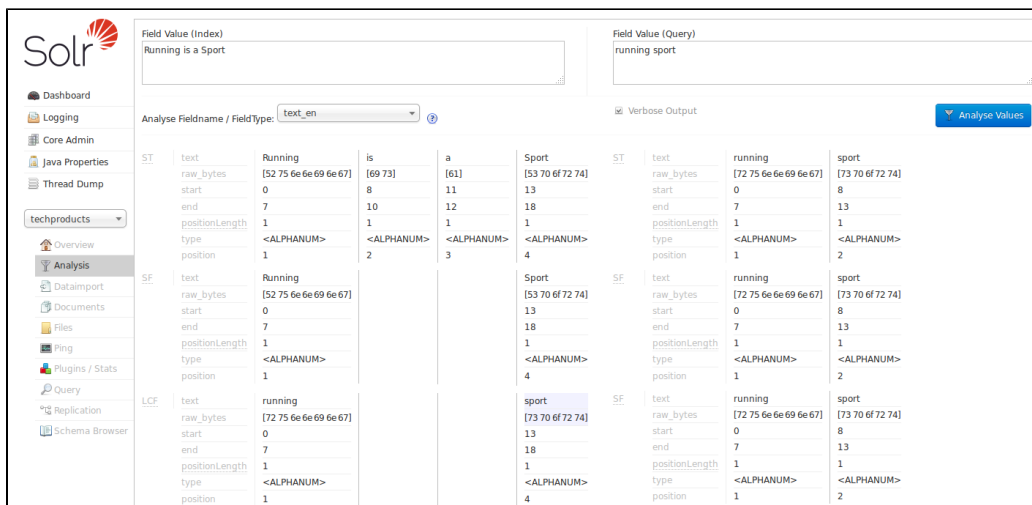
Solr

Dashboard
Logging
Core Admin
Java Properties
Thread Dump

techproducts

Overview
Analysis
Dataimport
Documents
Files
Ping
Plugins / Stats
Query
Replication
Schema Browser

Field Value (Index)
Running is a Sport

Field Value (Query)
running sport

Analyse Fieldname / FieldType: text_en

Verbose Output

Analyse Values

| ST | text | Running | is | a | Sport |
|---|---|---|---|---|---|
| | raw_bytes | [52 75 6e 6e 69 6e 67] | [69 73] | [61] | [53 70 6f 72 74] |
| | start | 0 | 8 | 11 | 13 |
| | end | 7 | 10 | 12 | 18 |
| | positionLength | 1 | 1 | 1 | 1 |
| | type | <ALPHANUM> | <ALPHANUM> | <ALPHANUM> | <ALPHANUM> |
| | position | 1 | 2 | 3 | 4 |

| SF | text | Running | Sport |
|---|---|---|---|
| | raw_bytes | [52 75 6e 6e 69 6e 67] | [53 70 6f 72 74] |
| | start | 0 | 13 |
| | end | 7 | 18 |
| | positionLength | 1 | 1 |
| | type | <ALPHANUM> | <ALPHANUM> |
| | position | 1 | 4 |

| LCF | text | running | sport |
|---|---|---|---|
| | raw_bytes | [72 75 6e 6e 69 6e 67] | [73 70 6f 72 74] |
| | start | 0 | 13 |
| | end | 7 | 18 |
| | positionLength | 1 | 1 |
| | type | <ALPHANUM> | <ALPHANUM> |
| | position | 1 | 4 |

| ST | text | running | sport |
|---|---|---|---|
| | raw_bytes | [72 75 6e 6e 69 6e 67] | [73 70 6f 72 74] |
| | start | 0 | 8 |
| | end | 7 | 13 |
| | positionLength | 1 | 1 |
| | type | <ALPHANUM> | <ALPHANUM> |
| | position | 1 | 2 |

| SF | text | running | sport |
|---|---|---|---|
| | raw_bytes | [72 75 6e 6e 69 6e 67] | [73 70 6f 72 74] |
| | start | 0 | 8 |
| | end | 7 | 13 |
| | positionLength | 1 | 1 |
| | type | <ALPHANUM> | <ALPHANUM> |
| | position | 1 | 2 |

| SF | text | running | sport |
|---|---|---|---|
| | raw_bytes | [72 75 6e 6e 69 6e 67] | [73 70 6f 72 74] |
| | start | 0 | 8 |
| | end | 7 | 13 |
| | positionLength | 1 | 1 |
| | type | <ALPHANUM> | <ALPHANUM> |
| | position | 1 | 2 |